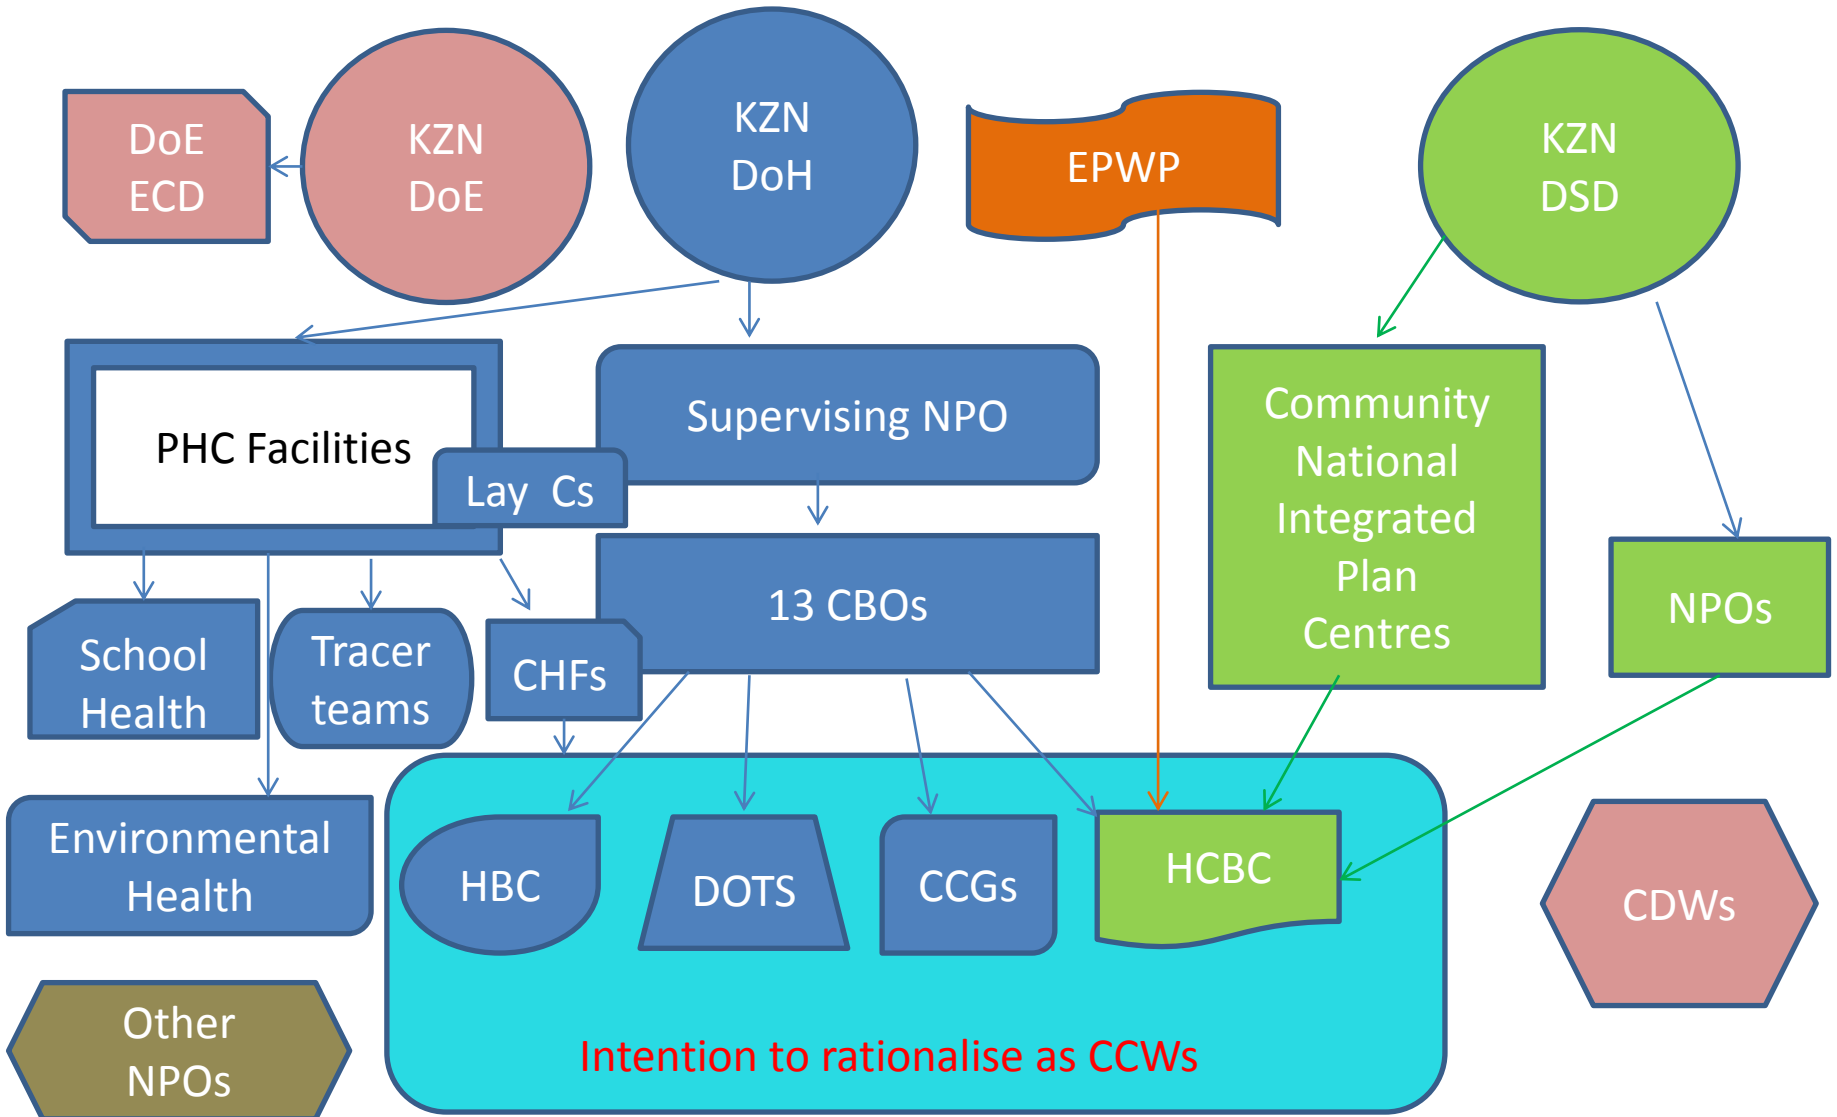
DoE ECD

KZN DoE

KZN DoH

EPWP

KZN DSD

PHC Facilities

Lay Cs

Supervising NPO

Community National Integrated Plan Centres

13 CBOs

NPOs

School Health

Tracer teams

CHFs

Environmental Health

HBC

DOTS

CCGs

HCBC

CDWs

Other NPOs

Intention to rationalise as CCWs